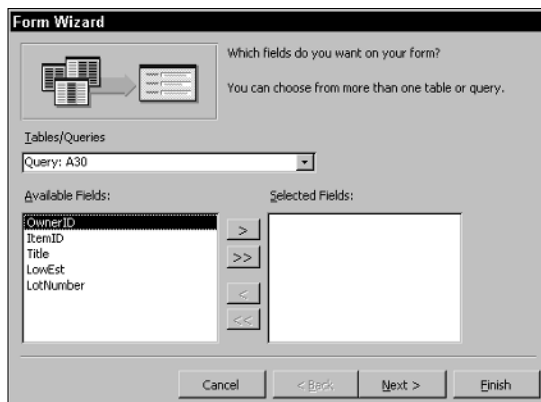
Form Wizard

Which fields do you want on your form?

You can choose from more than one table or query.

Tables/Queries

Query: A30

Available Fields:

OwnerID
ItemID
Title
LowEst
LotNumber

Selected Fields:

>
>>
<
<<

Cancel
< Back
Next >
Finish